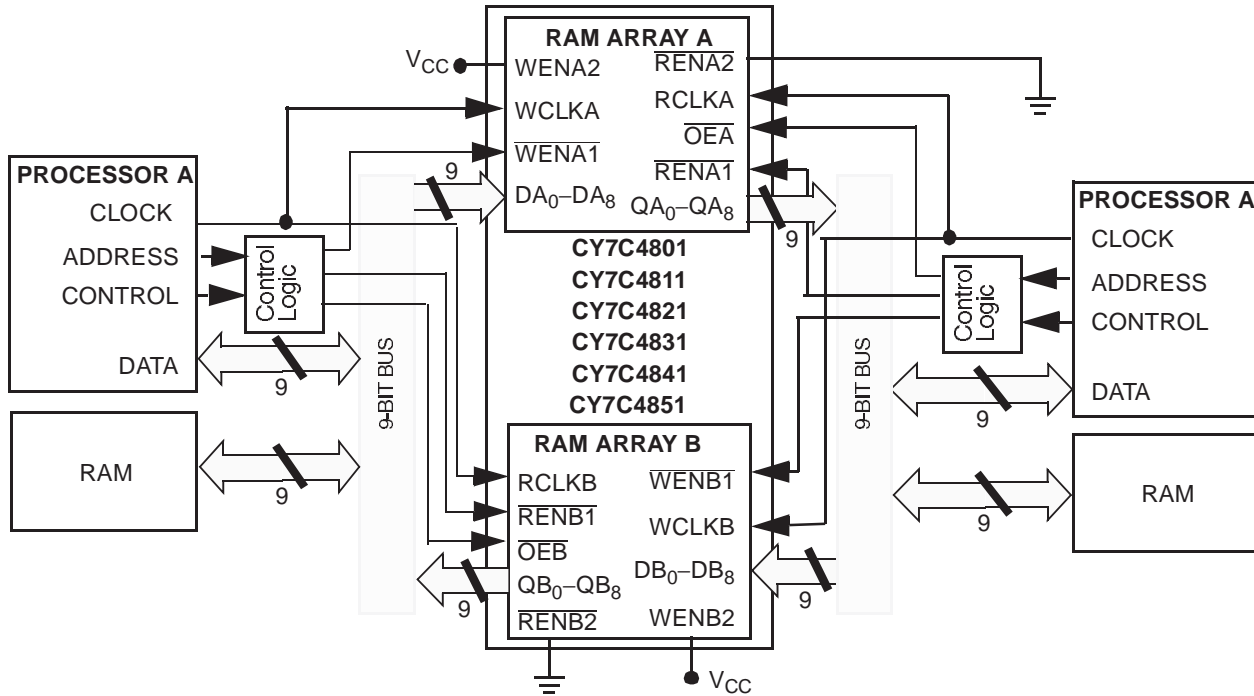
RAM ARRAY A

$V_{CC}$

WENA2

$\overline{RENA2}$

WCLKA

RCLKA

$\overline{OEA}$

$\overline{WENA1}$

$\overline{RENA1}$

9

$DA_0–DA_8$

$QA_0–QA_8$

9

PROCESSOR A

CLOCK

ADDRESS

CONTROL

Control Logic

DATA

9

9-BIT BUS

RAM

9

CY7C4801

CY7C4811

CY7C4821

CY7C4831

CY7C4841

CY7C4851

RAM ARRAY B

RCLKB

$\overline{WENB1}$

$\overline{RENB1}$

WCLKB

$\overline{OEB}$

$QB_0–QB_8$

$DB_0–DB_8$

9

9

$\overline{RENB2}$

WENB2

$V_{CC}$

PROCESSOR A

CLOCK

ADDRESS

CONTROL

Control Logic

9-BIT BUS

DATA

9

RAM

9